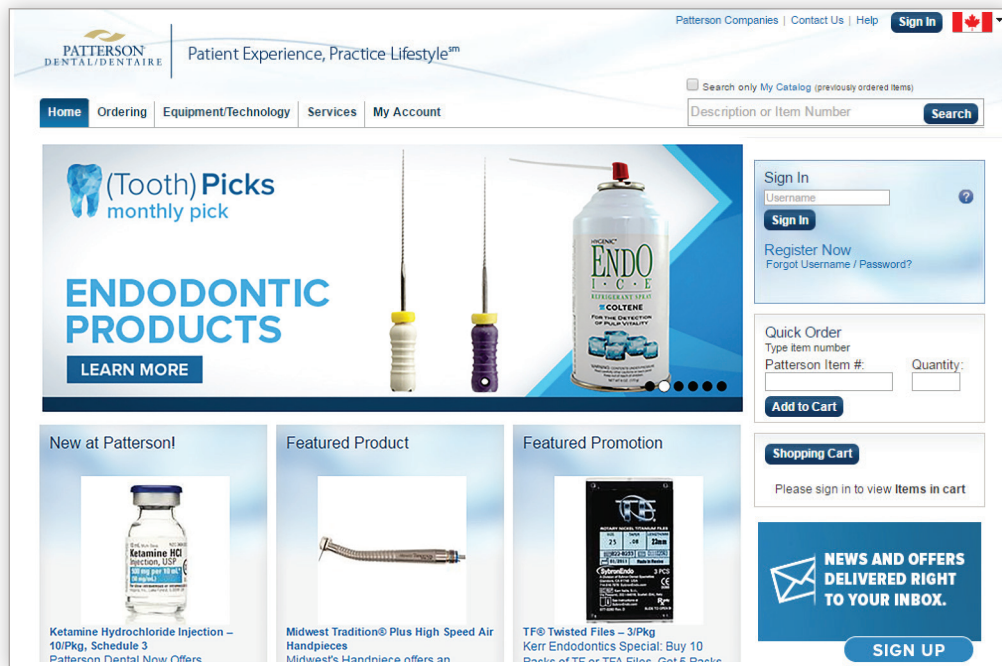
Patterson Companies | Contact Us | Help Sign In

PATTERSON DENTAL/DENTAIRE

Patient Experience, Practice Lifestyle$^{sm}$

Search only My Catalog (previously ordered items)

Home Ordering Equipment/Technology Services My Account

Description or Item Number Search

(Tooth) Picks monthly pick

ENDODONTIC PRODUCTS

LEARN MORE

HYGENIC ENDO ICE REFRIGERANT SPRAY COLTENE FOR THE DETECTION OF PULP VITALITY

Sign In

Username

Sign In

Register Now

Forgot Username / Password?

Quick Order

Type item number

Patterson Item #: Quantity:

Add to Cart

Shopping Cart

Please sign in to view Items in cart

NEWS AND OFFERS DELIVERED RIGHT TO YOUR INBOX.

SIGN UP

New at Patterson!

Ketamine HCl Injection, USP

Ketamine Hydrochloride Injection – 10/Pkg, Schedule 3

Patterson Dental Now Offers

Featured Product

Midwest Tradition® Plus High Speed Air Handpieces

Midwest's Handpiece offers an

Featured Promotion

ROTARY NICKEL TITANIUM FILES

SybronEndo

TF® Twisted Files – 3/Pkg

Kerr Endodontics Special: Buy 10 Packs of TF or TFA Files, Get 5 Packs